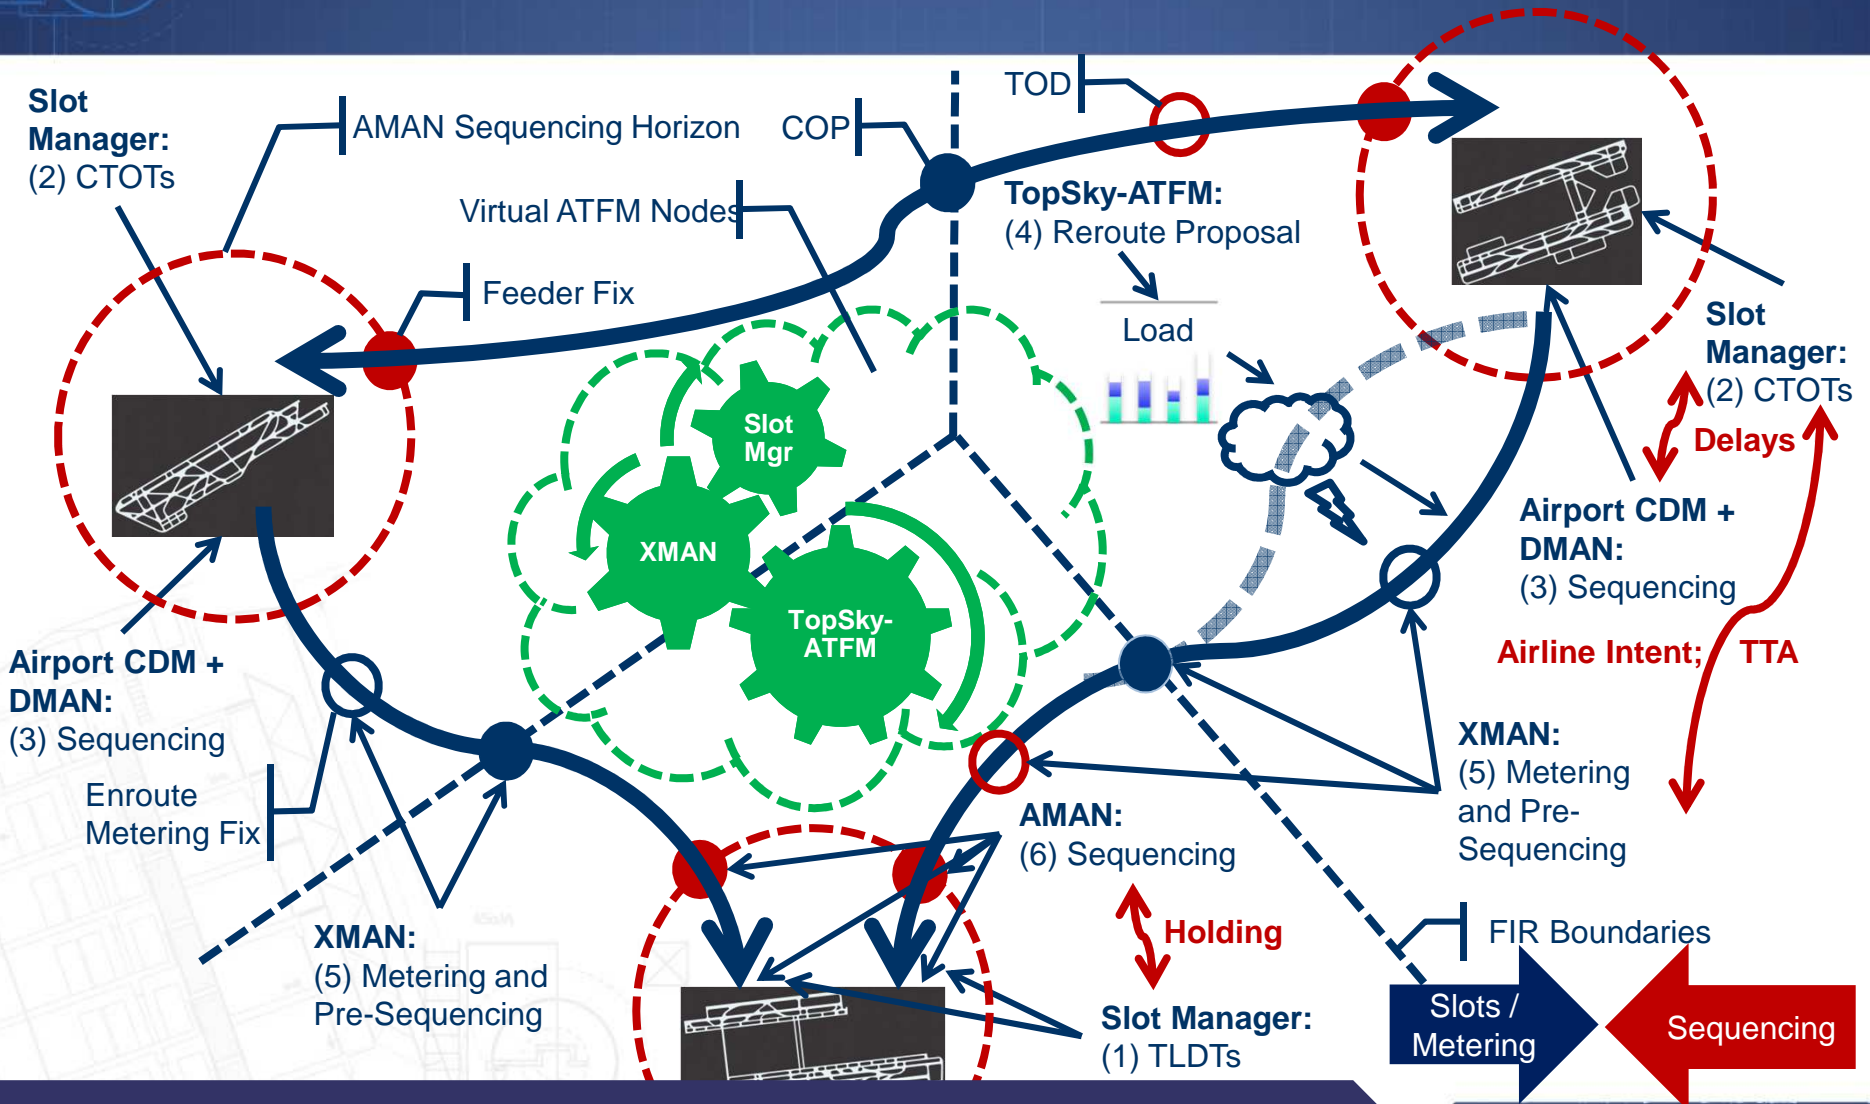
Slot Manager: (2) CTOTs

AMAN Sequencing Horizon

COP

TOD

Virtual ATFM Nodes

TopSky-ATFM: (4) Reroute Proposal

Feeder Fix

Load

Slot Manager: (2) CTOTs

Delays

Slot Mgr

XMAN

TopSky-ATFM

Airport CDM + DMAN: (3) Sequencing

Airport CDM + DMAN: (3) Sequencing

Airline Intent; TTA

Enroute Metering Fix

XMAN: (5) Metering and Pre-Sequencing

AMAN: (6) Sequencing

XMAN: (5) Metering and Pre-Sequencing

Holding

FIR Boundaries

Slot Manager: (1) TLDTs

Slots / Metering

Sequencing